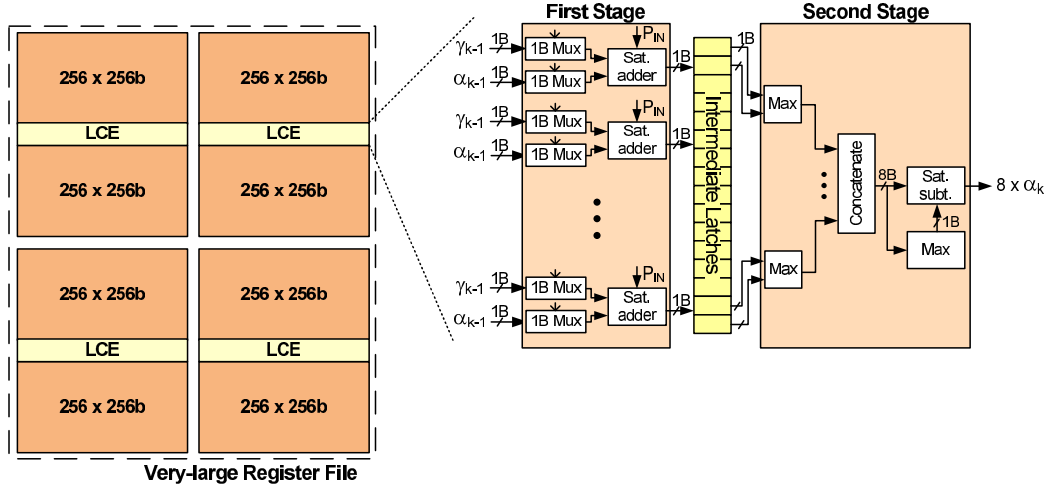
256 x 256b
256 x 256b
LCE
LCE
256 x 256b
256 x 256b
256 x 256b
256 x 256b
LCE
LCE
256 x 256b
256 x 256b
Very-large Register File

First Stage
$\gamma_{k-1}$ 1B 1B Mux
$\alpha_{k-1}$ 1B 1B Mux
$P_{IN}$
Sat. adder
1B
$\gamma_{k-1}$ 1B 1B Mux
$\alpha_{k-1}$ 1B 1B Mux
$P_{IN}$
Sat. adder
1B
$\gamma_{k-1}$ 1B 1B Mux
$\alpha_{k-1}$ 1B 1B Mux
$P_{IN}$
Sat. adder
1B
Intermediate Latches
1B

Second Stage
Max
Max
Concatenate
8B
Sat. subt.
1B
Max
8 x $\alpha_k$